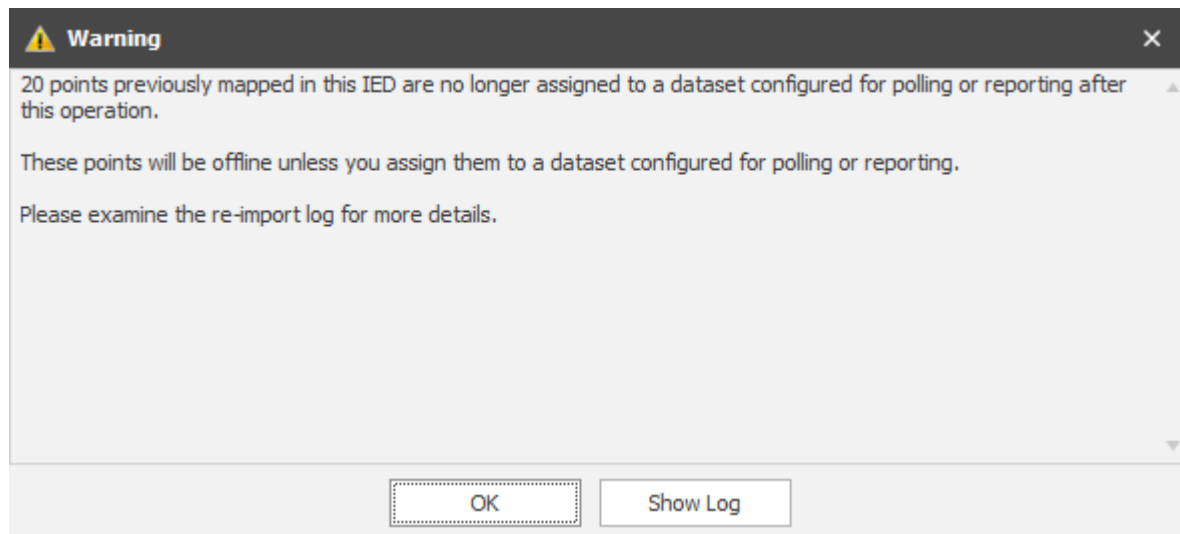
Warning

20 points previously mapped in this IED are no longer assigned to a dataset configured for polling or reporting after this operation.

These points will be offline unless you assign them to a dataset configured for polling or reporting.

Please examine the re-import log for more details.

OK

Show Log